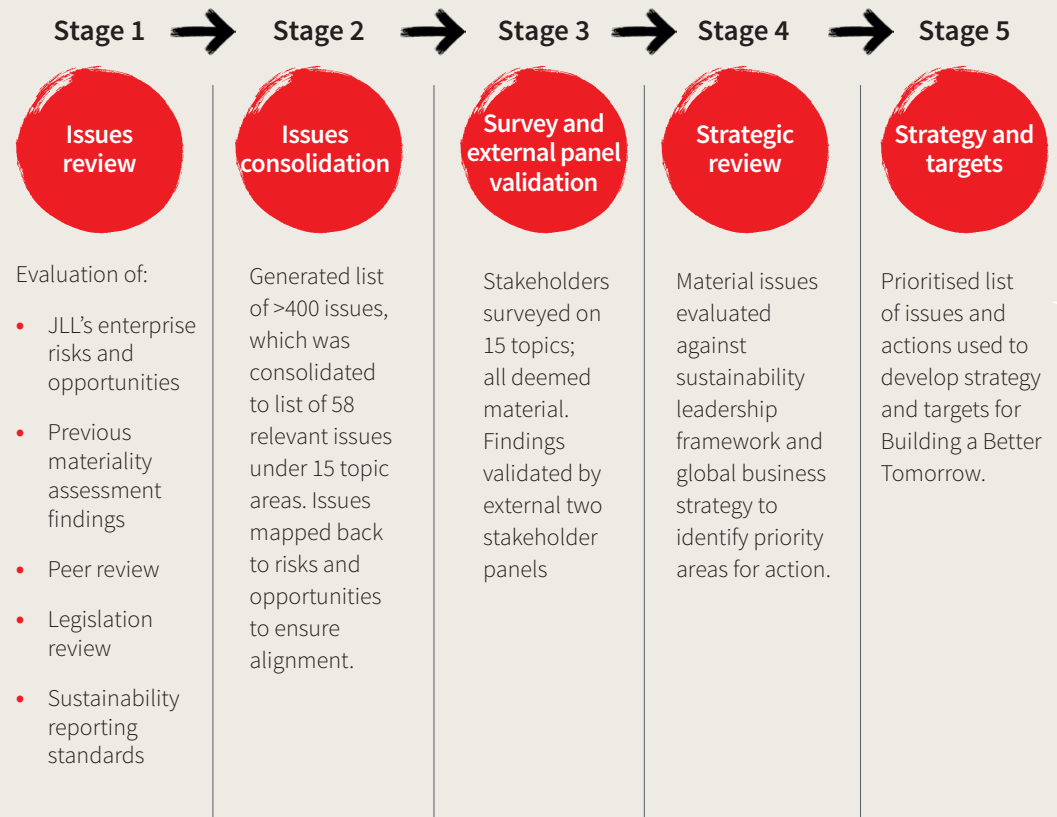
Stage 1

Issues review

Evaluation of:

- JLL’s enterprise risks and opportunities
- Previous materiality assessment findings
- Peer review
- Legislation review
- Sustainability reporting standards

Stage 2

Issues consolidation

Generated list of >400 issues, which was consolidated to list of 58 relevant issues under 15 topic areas. Issues mapped back to risks and opportunities to ensure alignment.

Stage 3

Survey and external panel validation

Stakeholders surveyed on 15 topics; all deemed material. Findings validated by external two stakeholder panels

Stage 4

Strategic review

Material issues evaluated against sustainability leadership framework and global business strategy to identify priority areas for action.

Stage 5

Strategy and targets

Prioritised list of issues and actions used to develop strategy and targets for Building a Better Tomorrow.